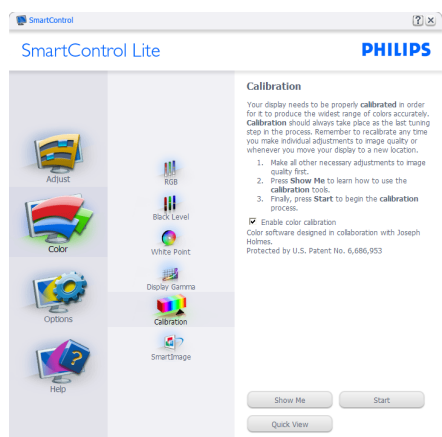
SmartControl

?

X

SmartControl Lite

PHILIPS

Adjust

Color

Options

Help

RGB

Black Level

White Point

Display Gamma

Calibration

SmartImage

Calibration

Your display needs to be properly calibrated in order for it to produce the widest range of colors accurately. Calibration should always take place as the last tuning step in the process. Remember to recalibrate any time you make individual adjustments to image quality or whenever you move your display to a new location.

1. Make all other necessary adjustments to image quality first.
2. Press Show Me to learn how to use the calibration tools.
3. Finally, press Start to begin the calibration process.

Enable color calibration

Color software designed in collaboration with Joseph Holmes.

Protected by U.S. Patent No. 6,686,953

Show Me

Start

Quick View